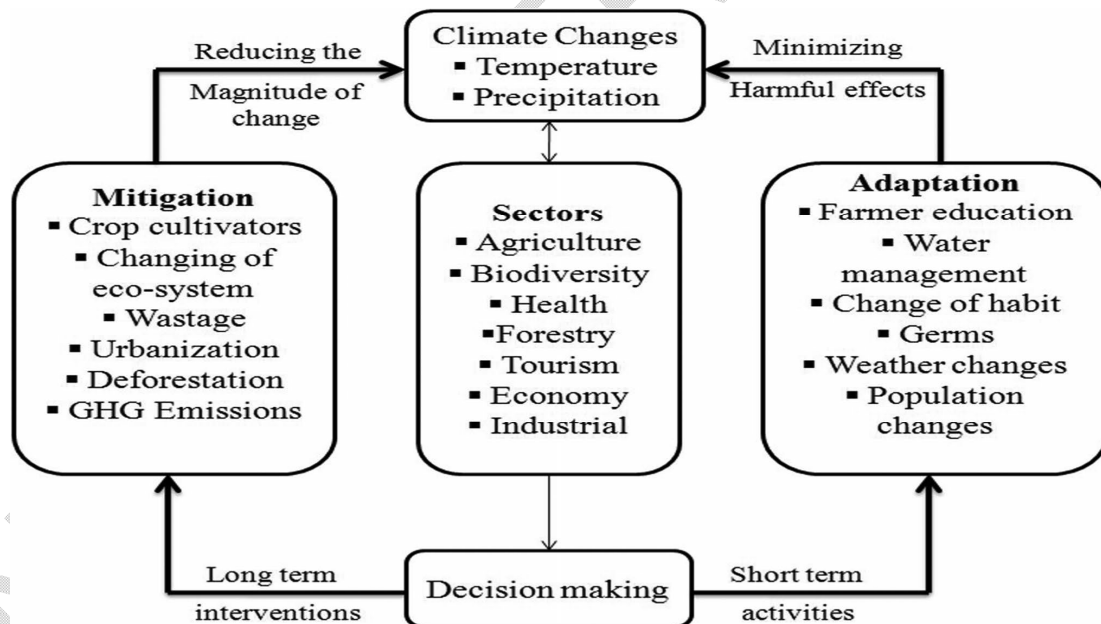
Reducing the Magnitude of change

Climate Changes
▪ Temperature
▪ Precipitation

Minimizing Harmful effects

Mitigation
▪ Crop cultivators
▪ Changing of eco-system
▪ Wastage
▪ Urbanization
▪ Deforestation
▪ GHG Emissions

Sectors
▪ Agriculture
▪ Biodiversity
▪ Health
▪Forestry
▪ Tourism
▪ Economy
▪ Industrial

Adaptation
▪ Farmer education
▪ Water management
▪ Change of habit
▪ Germs
▪ Weather changes
▪ Population changes

Long term interventions

Decision making

Short term activities